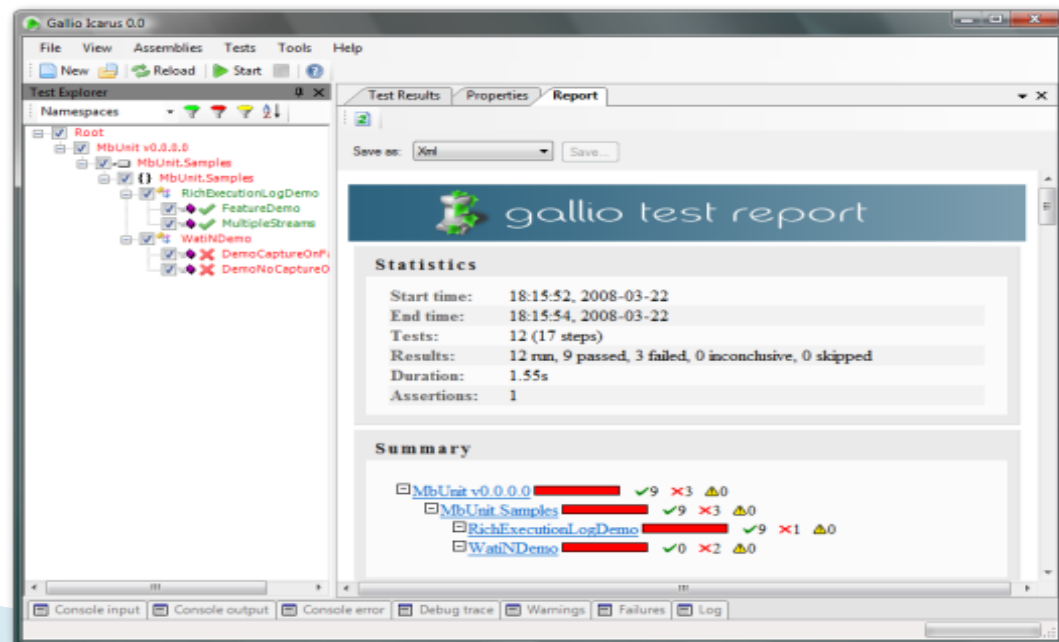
Gallio Icarus 0.0

File View Assemblies Tests Tools Help

New Reload Start

Test Explorer

Namespaces

Root
MbUnit v0.0.0.0
MbUnit.Samples
{} MbUnit.Samples
RichExecutionLogDemo
FeatureDemo
MultipleStreams
WatiNDemo
DemoCaptureOnF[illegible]
DemoNoCaptureO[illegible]

Test Results Properties Report

Save as: Xml Save...

gallio test report

Statistics

| | |
|---|---|
| Start time: | 18:15:52, 2008-03-22 |
| End time: | 18:15:54, 2008-03-22 |
| Tests: | 12 (17 steps) |
| Results: | 12 run, 9 passed, 3 failed, 0 inconclusive, 0 skipped |
| Duration: | 1.55s |
| Assertions: | 1 |

Summary

MbUnit v0.0.0.0 9 3 0
MbUnit.Samples 9 3 0
RichExecutionLogDemo 9 1 0
WatiNDemo 0 2 0

Console input Console output Console error Debug trace Warnings Failures Log